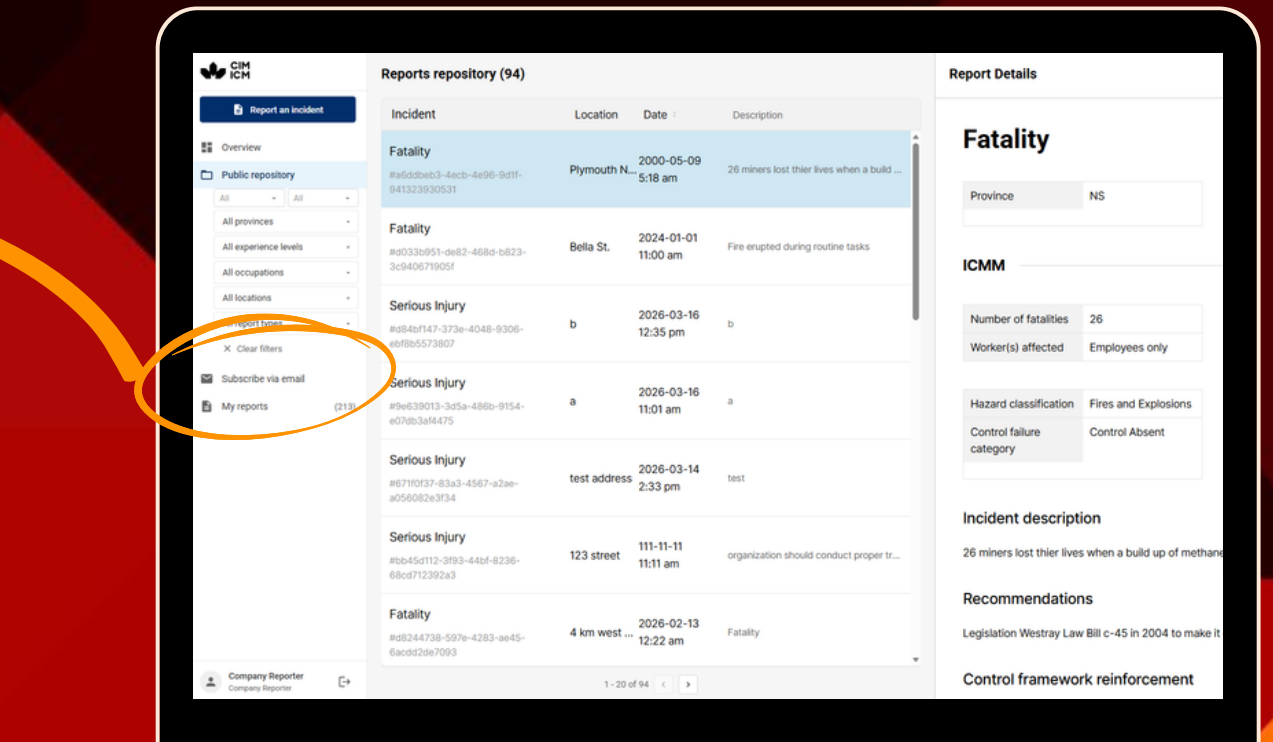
CIM ICM

Report an incident

Overview

Public repository

All | All

All provinces

All experience levels

All occupations

All locations

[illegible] report types

× Clear filters

Subscribe via email

My reports (213)

Company Reporter
Company Reporter

Reports repository (94)

| Incident | Location | Date | Description |
|---|---|---|---|
| Fatality #a6ddbeb3-4ecb-4e96-9d1f-941323930531 | Plymouth N... | 2000-05-09 5:18 am | 26 miners lost thier lives when a build ... |
| Fatality #d033b951-de82-468d-b823-3c940671905f | Bella St. | 2024-01-01 11:00 am | Fire erupted during routine tasks |
| Serious Injury #d84bf147-373e-4048-9306-ebf8b5573807 | b | 2026-03-16 12:35 pm | b |
| Serious Injury #9e639013-3d5a-486b-9154-e07db3af4475 | a | 2026-03-16 11:01 am | a |
| Serious Injury #671f0f37-83a3-4567-a2ae-a056082e3f34 | test address | 2026-03-14 2:33 pm | test |
| Serious Injury #bb45d112-3f93-44bf-8236-68cd712392a3 | 123 street | 111-11-11 11:11 am | organization should conduct proper tr... |
| Fatality #d8244738-597e-4283-ae45-6acdd2de7093 | 4 km west ... | 2026-02-13 12:22 am | Fatality |

1 - 20 of 94

Report Details

Fatality

| Province | NS |
|---|---|

ICMM

| Number of fatalities | 26 |
|---|---|
| Worker(s) affected | Employees only |

| Hazard classification | Fires and Explosions |
|---|---|
| Control failure category | Control Absent |

Incident description

26 miners lost thier lives when a build up of methane

Recommendations

Legislation Westray Law Bill c-45 in 2004 to make it

Control framework reinforcement